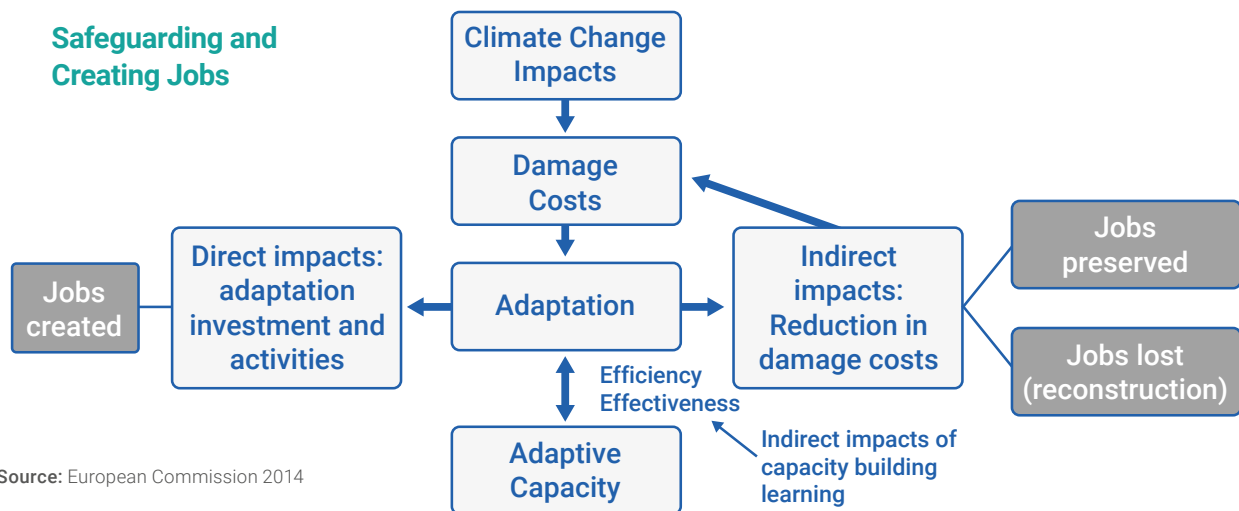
Safeguarding and Creating Jobs

Climate Change Impacts

Damage Costs

Adaptation

Direct impacts: adaptation investment and activities

Jobs created

Indirect impacts: Reduction in damage costs

Jobs preserved

Jobs lost (reconstruction)

Efficiency Effectiveness

Adaptive Capacity

Indirect impacts of capacity building learning

Source: European Commission 2014